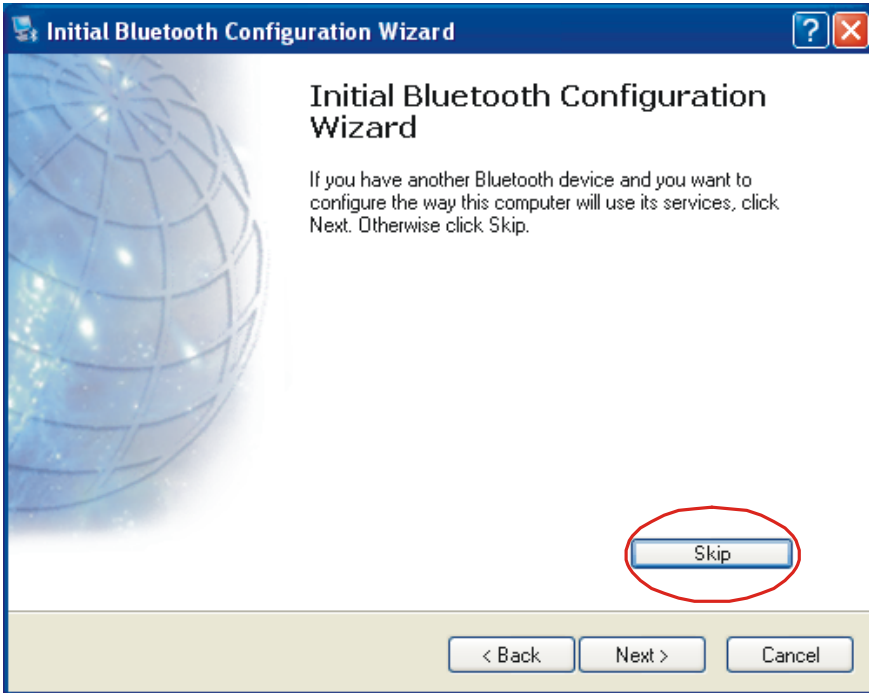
Initial Bluetooth Configuration Wizard

?

Initial Bluetooth Configuration Wizard

If you have another Bluetooth device and you want to configure the way this computer will use its services, click Next. Otherwise click Skip.

Skip

< Back

Next >

Cancel